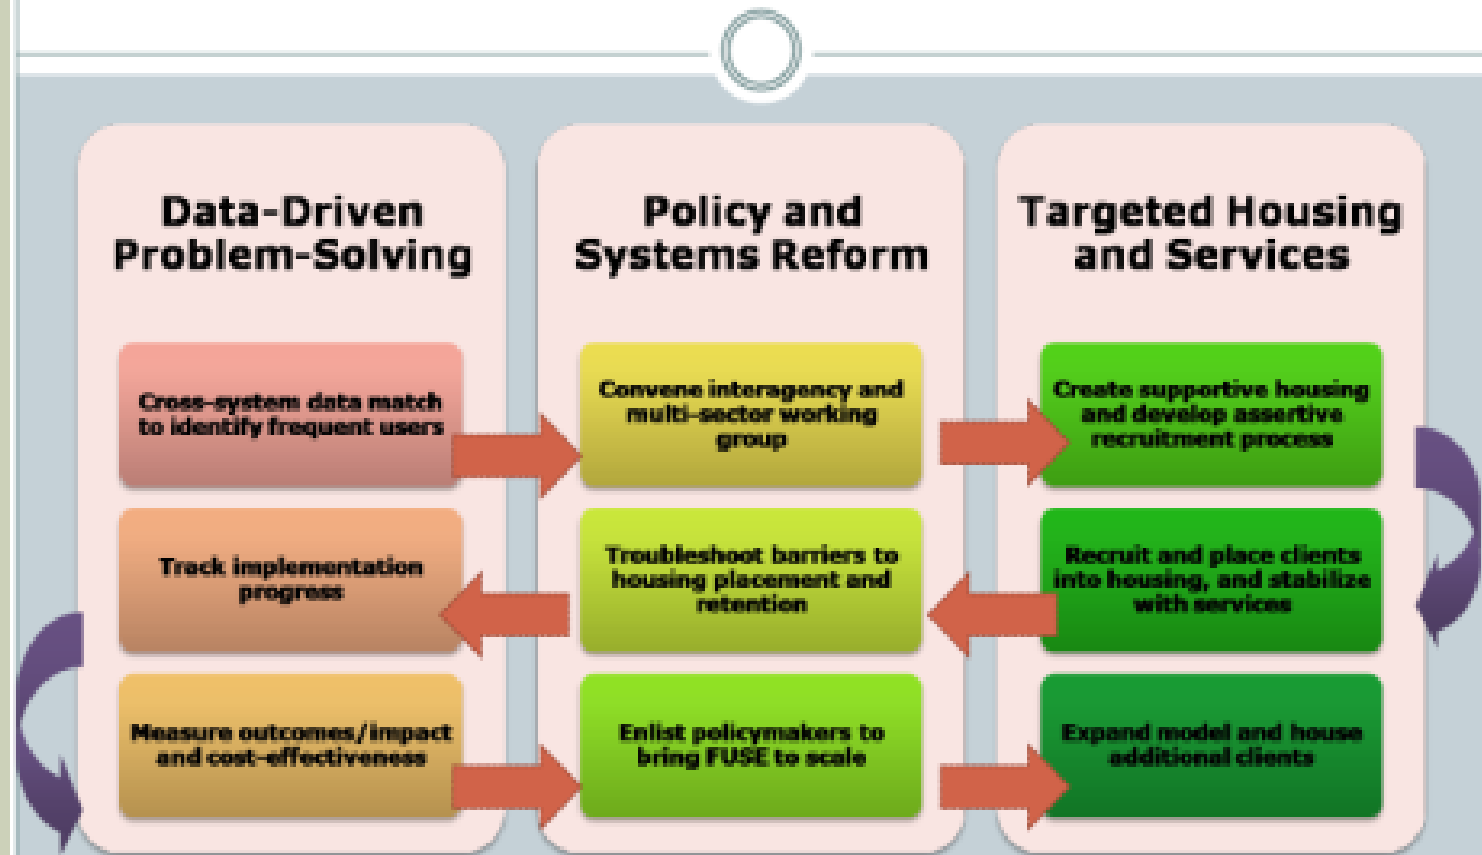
Data-Driven Problem-Solving

Policy and Systems Reform

Targeted Housing and Services

Cross-system data match to identify frequent users

Convene interagency and multi-sector working group

Create supportive housing and develop assertive recruitment process

Track implementation progress

Troubleshoot barriers to housing placement and retention

Recruit and place clients into housing, and stabilize with services

Measure outcomes/impact and cost-effectiveness

Enlist policymakers to bring FUSE to scale

Expand model and house additional clients